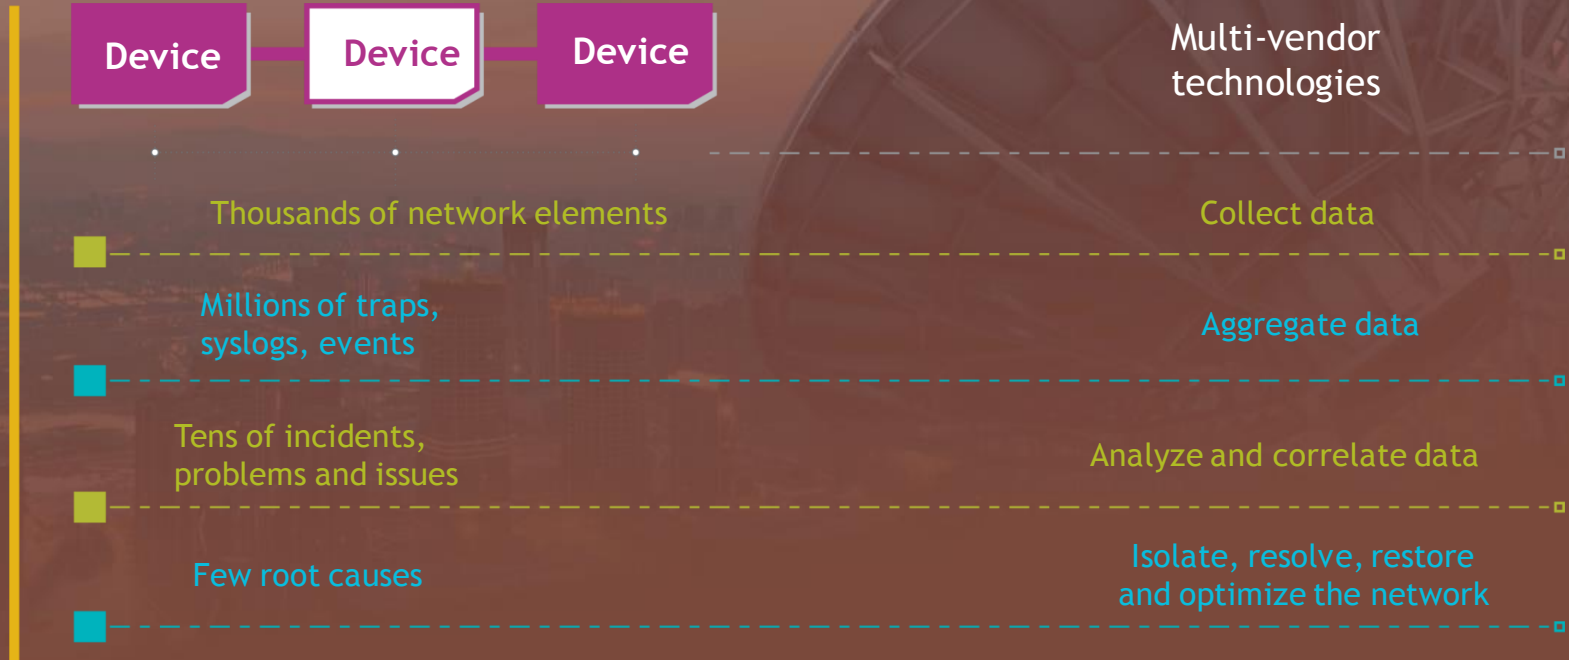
Device Device Device

Multi-vendor technologies

Thousands of network elements

Collect data

Millions of traps, syslogs, events

Aggregate data

Tens of incidents, problems and issues

Analyze and correlate data

Few root causes

Isolate, resolve, restore and optimize the network